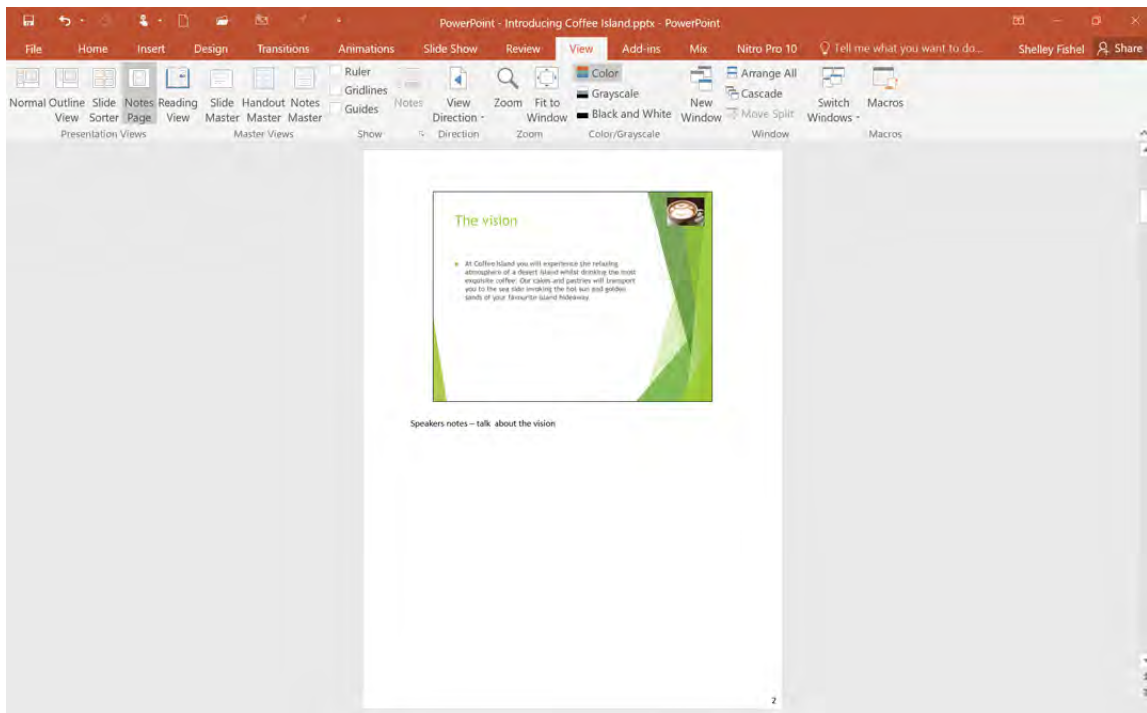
PowerPoint - Introducing Coffee Island.pptx - PowerPoint

File Home Insert Design Transitions Animations Slide Show Review View Add-ins Mix Nitro Pro 10 Tell me what you want to do... Shelley Fishel Share

Normal Outline View Slide Sorter Notes Page Reading View
Presentation Views

Slide Master Handout Master Notes Master
Master Views

Ruler
Gridlines
Guides
Notes
Show

View Direction
Direction

Zoom Fit to Window
Zoom

Color
Grayscale
Black and White
Color/Grayscale

New Window
Arrange All
Cascade
Move Split
Switch Windows
Window

Macros
Macros

The vision

At Coffee Island you will experience the relaxing atmosphere of a desert island whilst drinking the most exquisite coffee. Our cakes and pastries will transport you to the sea side invoking the hot sun and golden sands of your favourite island hideaway.

Speakers notes – talk about the vision

2